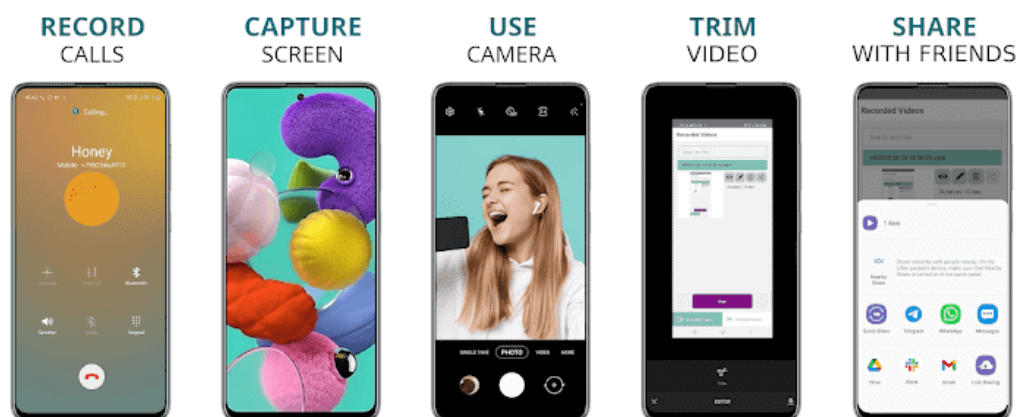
RECORD
CALLS

CAPTURE
SCREEN

USE
CAMERA

TRIM
VIDEO

SHARE
WITH FRIENDS

Calling...
Honey
Mobile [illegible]
Speaker
Keypad

PHOTO
VIDEO
MORE

Recorded Videos

Recorded Videos
Nearby Share
Quick Share
Telegram
WhatsApp
Messages
Drive
Slack
Gmail
Link Sharing